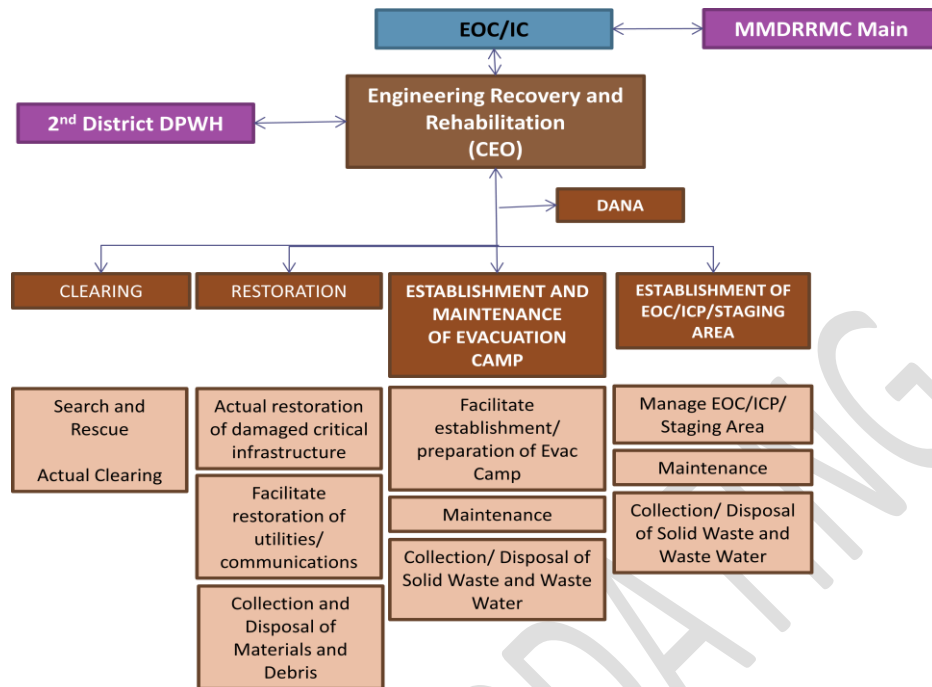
EOC/IC

MMDRRMC Main

2$^{nd}$ District DPWH

Engineering Recovery and Rehabilitation (CEO)

DANA

CLEARING

RESTORATION

ESTABLISHMENT AND MAINTENANCE OF EVACUATION CAMP

ESTABLISHMENT OF EOC/ICP/STAGING AREA

Search and Rescue

Actual Clearing

Actual restoration of damaged critical infrastructure

Facilitate restoration of utilities/ communications

Collection and Disposal of Materials and Debris

Facilitate establishment/ preparation of Evac Camp

Maintenance

Collection/ Disposal of Solid Waste and Waste Water

Manage EOC/ICP/ Staging Area

Maintenance

Collection/ Disposal of Solid Waste and Waste Water